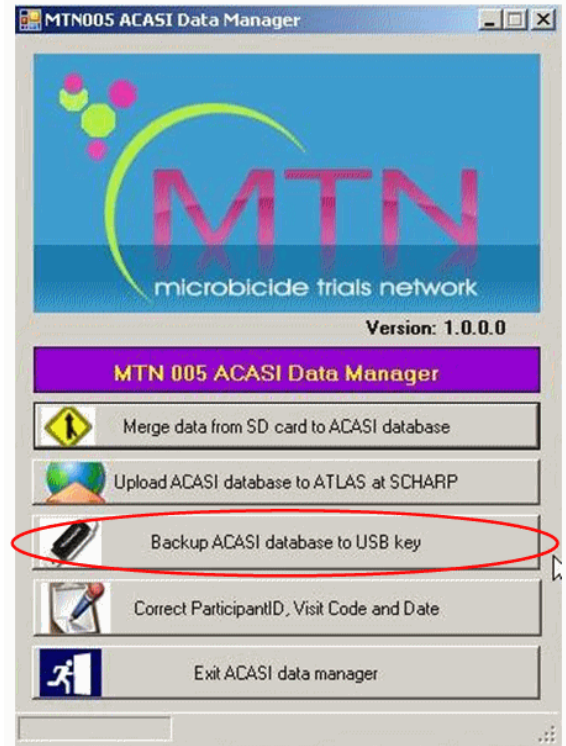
MTN005 ACASI Data Manager

MTN

microbicide trials network

Version: 1.0.0.0

MTN 005 ACASI Data Manager

Merge data from SD card to ACASI database

Upload ACASI database to ATLAS at SCHARP

Backup ACASI database to USB key

Correct ParticipantID, Visit Code and Date

Exit ACASI data manager